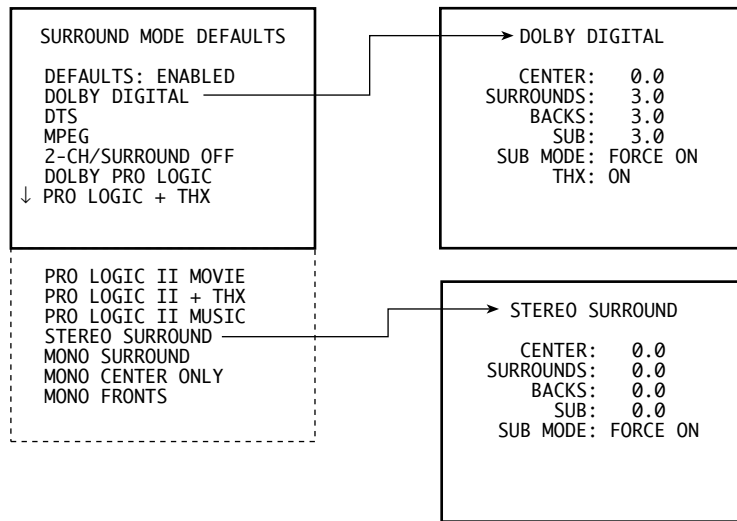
SURROUND MODE DEFAULTS

DEFAULTS: ENABLED
DOLBY DIGITAL
DTS
MPEG
2-CH/SURROUND OFF
DOLBY PRO LOGIC
↓ PRO LOGIC + THX

PRO LOGIC II MOVIE
PRO LOGIC II + THX
PRO LOGIC II MUSIC
STEREO SURROUND
MONO SURROUND
MONO CENTER ONLY
MONO FRONTS

DOLBY DIGITAL

CENTER: 0.0
SURROUNDS: 3.0
BACKS: 3.0
SUB: 3.0
SUB MODE: FORCE ON
THX: ON

STEREO SURROUND

CENTER: 0.0
SURROUNDS: 0.0
BACKS: 0.0
SUB: 0.0
SUB MODE: FORCE ON